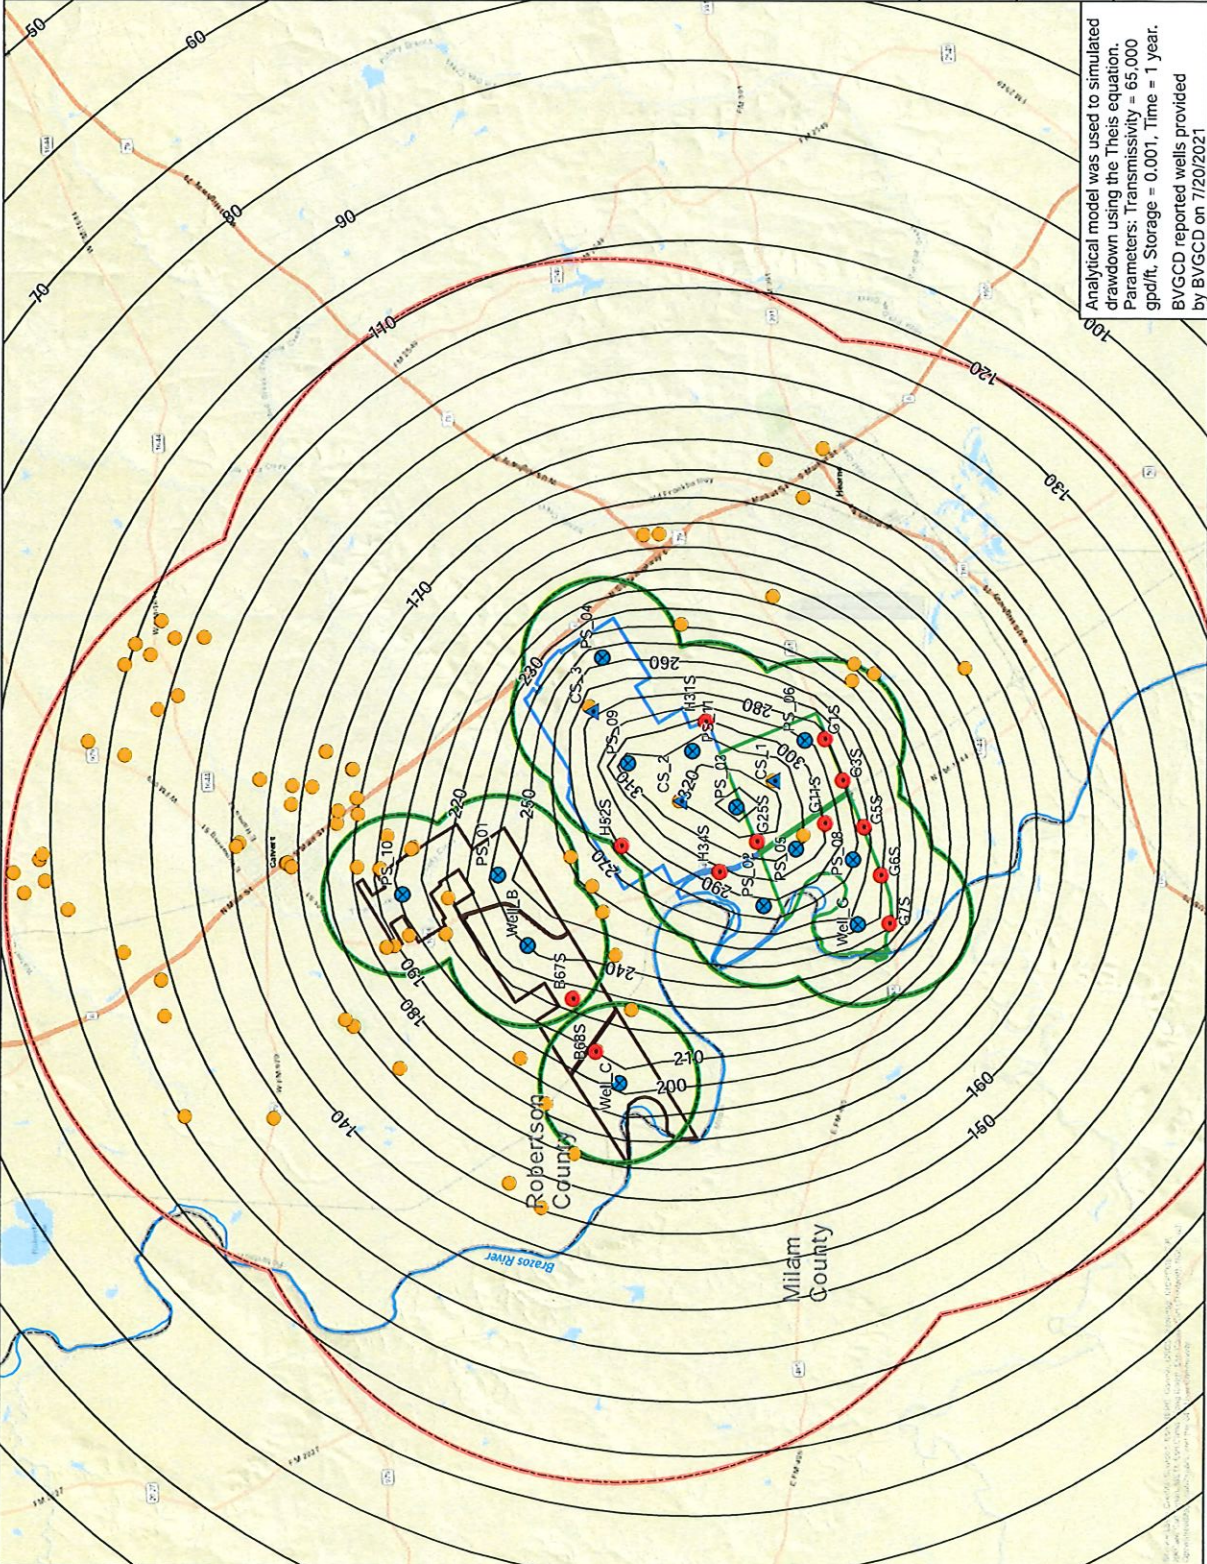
Analytical model was used to simulated drawdown using the Theis equation. Parameters: Transmissivity = 65,000 gpd/ft, Storage = 0.001, Time = 1 year.
BVGCD reported wells provided by BVGCD on 7/20/2021

50
60
70
80
90
100
110
120
130
140
150
160
170
180
190
200
210
220
230
240
250
260
270
280
290
300
310
320

PS_04
CS_3
PS_09
H31S
PS_11
PS_06
G1S
PS_03
CS_2
CS_1
G25S
G11S
G3S
G5S
H52S
H34S
PS_02
PS_05
PS_08
G6S
G7S
Well_C
PS_10
PS_01
Well_B
B67S
B68S
Well_C

Robertson County
Milam County
Brazos River
Calvert
Hearne